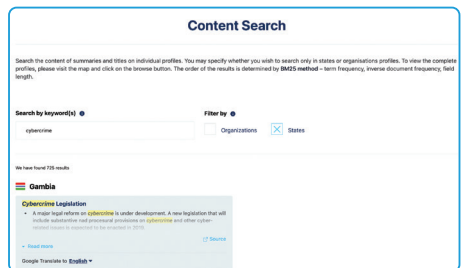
Content Search

Search the content of summaries and titles on individual profiles. You may specify whether you wish to search only in states or organisations profiles. To view the complete profiles, please visit the map and click on the browse button. The order of the results is determined by BM25 method – term frequency, inverse document frequency, field length.

Search by keyword(s)

cybercrime

Filter by

Organizations

States

We have found 725 results

Gambia

Cybercrime Legislation

• A major legal reform on cybercrime is under development. A new legislation that will include substantive and procedural provisions on cybercrime and other cyber-related issues is expected to be enacted in 2019

Source

+ Read more

Google Translate to English